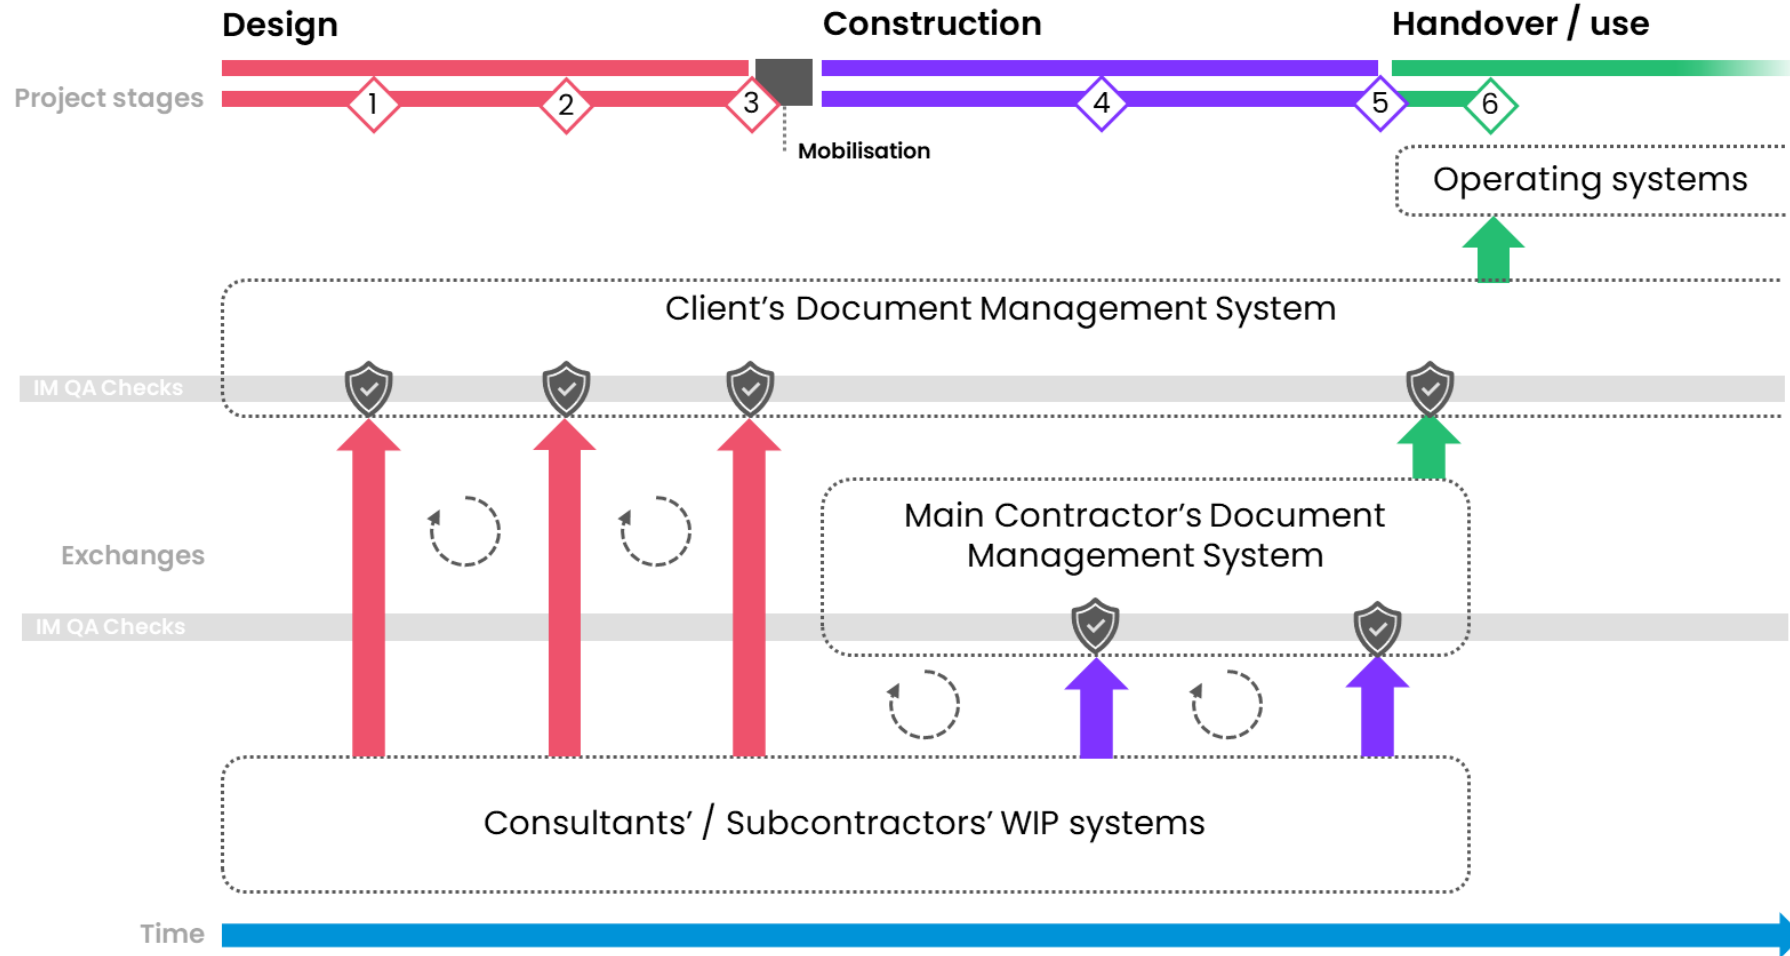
Design

Construction

Handover / use

Project stages

1

2

3

4

5

6

Mobilisation

Operating systems

Client’s Document Management System

IM QA Checks

Exchanges

Main Contractor’s Document Management System

IM QA Checks

Consultants’ / Subcontractors’ WIP systems

Time